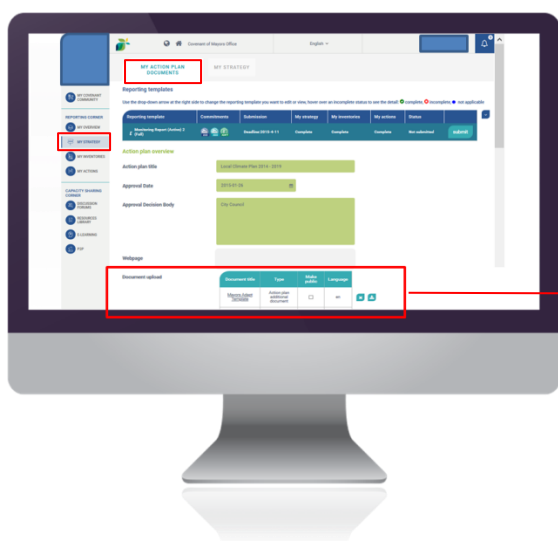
Covenant of Mayors Office

English

MY ACTION PLAN DOCUMENTS

MY STRATEGY

MY COVENANT COMMUNITY

REPORTING CORNER

MY OVERVIEW

MY STRATEGY

MY INVENTORIES

MY ACTIONS

CAPACITY SHARING CORNER

DISCUSSION FORUMS

RESOURCES LIBRARY

E-LEARNING

FAQ

Reporting templates

Use the drop down action at the right side to change the reporting templates you want to edit or view, hover over an incomplete status to see the detail: complete incomplete not applicable

| Reporting template | Commitments | Submission | My strategy | My inventories | My actions | Status | |
|---|---|---|---|---|---|---|---|
| Monitoring Report (Action) 2 (Full) | | Deadline 2019-4-11 | Complete | Complete | Complete | Not submitted | submit |

Action plan overview

Action plan title

Local Climate Plan 2014 - 2015

Approval Date

2015-01-30

Approval Decision Body

City Council

Webpage

Document upload

| Document title | Type | Make public | Language | |
|---|---|---|---|---|
| Mannix Asset 7876666 | Action plan additional document | ☐ | en | |